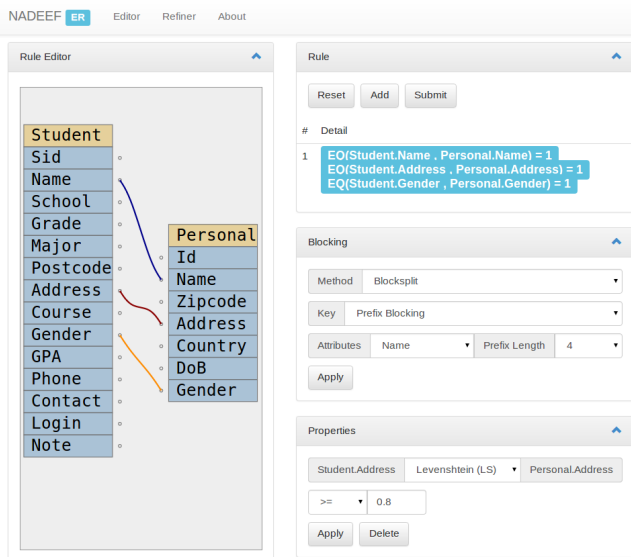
NADEEF ER Editor Refiner About

Rule Editor

Student
Sid
Name
School
Grade
Major
Postcode
Address
Course
Gender
GPA
Phone
Contact
Login
Note

Personal
Id
Name
Zipcode
Address
Country
DoB
Gender

Rule

Reset Add Submit

| # | Detail |
|---|---|
| 1 | EQ(Student.Name , Personal.Name) = 1 EQ(Student.Address , Personal.Address) = 1 EQ(Student.Gender , Personal.Gender) = 1 |

Blocking

Method Blocksplit

Key Prefix Blocking

Attributes Name Prefix Length 4

Apply

Properties

Student.Address Levenshtein (LS) Personal.Address

>= 0.8

Apply Delete